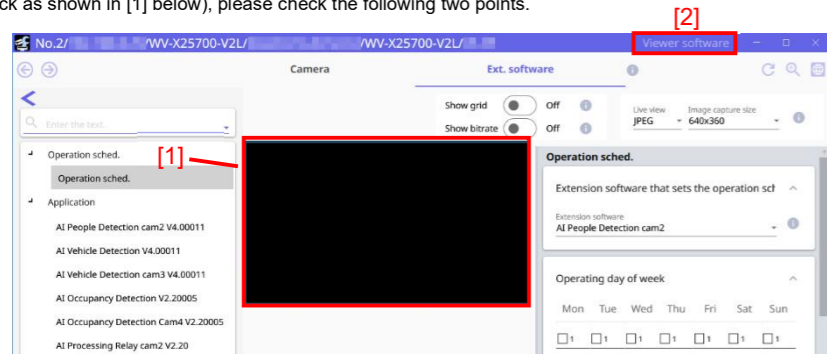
ck as shown in [1] below), please check the following two points.

[2]

No.2/ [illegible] /WV-X25700-V2L/ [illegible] /WV-X25700-V2L/ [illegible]

Viewer software

Camera

Ext. software

Show grid Off

Show bitrate Off

Live view JPEG

Image capture size 640x360

Enter the text.

Operation sched.

Operation sched.

Application

AI People Detection cam2 V4.00011

AI Vehicle Detection V4.00011

AI Vehicle Detection cam3 V4.00011

AI Occupancy Detection V2.20005

AI Occupancy Detection Cam4 V2.20005

AI Processing Relay cam2 V2.20

[1]

Operation sched.

Extension software that sets the operation sch

Extension software

AI People Detection cam2

Operating day of week

Mon Tue Wed Thu Fri Sat Sun

1 1 1 1 1 1 1